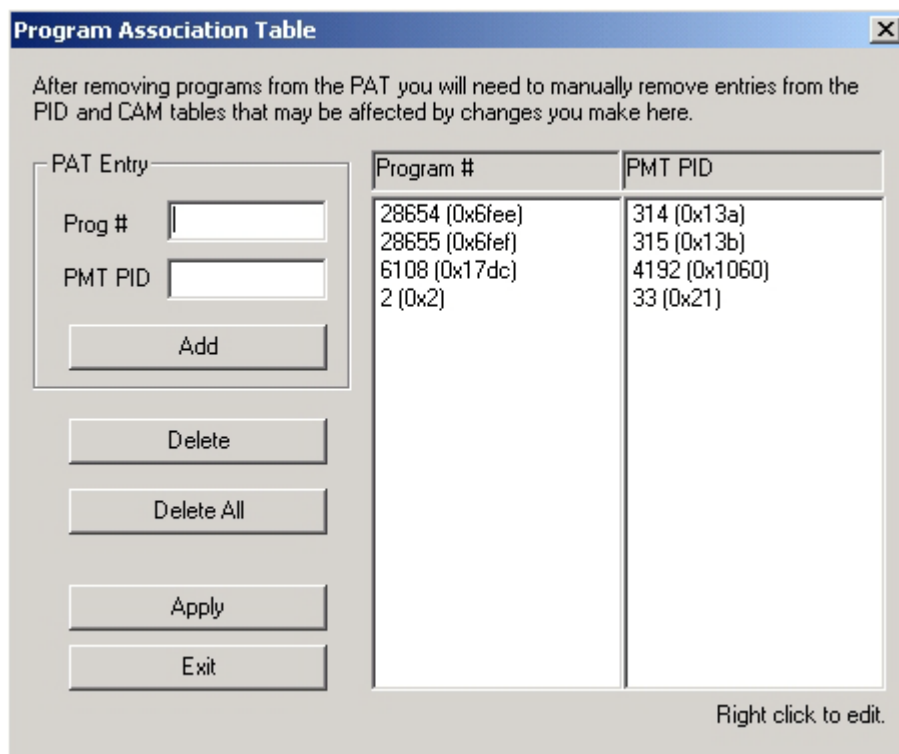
Program Association Table

After removing programs from the PAT you will need to manually remove entries from the PID and CAM tables that may be affected by changes you make here.

PAT Entry

Prog #

PMT PID

Add

Delete

Delete All

Apply

Exit

| Program # | PMT PID |
|---|---|
| 28654 (0x6fee) | 314 (0x13a) |
| 28655 (0x6fef) | 315 (0x13b) |
| 6108 (0x17dc) | 4192 (0x1060) |
| 2 (0x2) | 33 (0x21) |

Right click to edit.